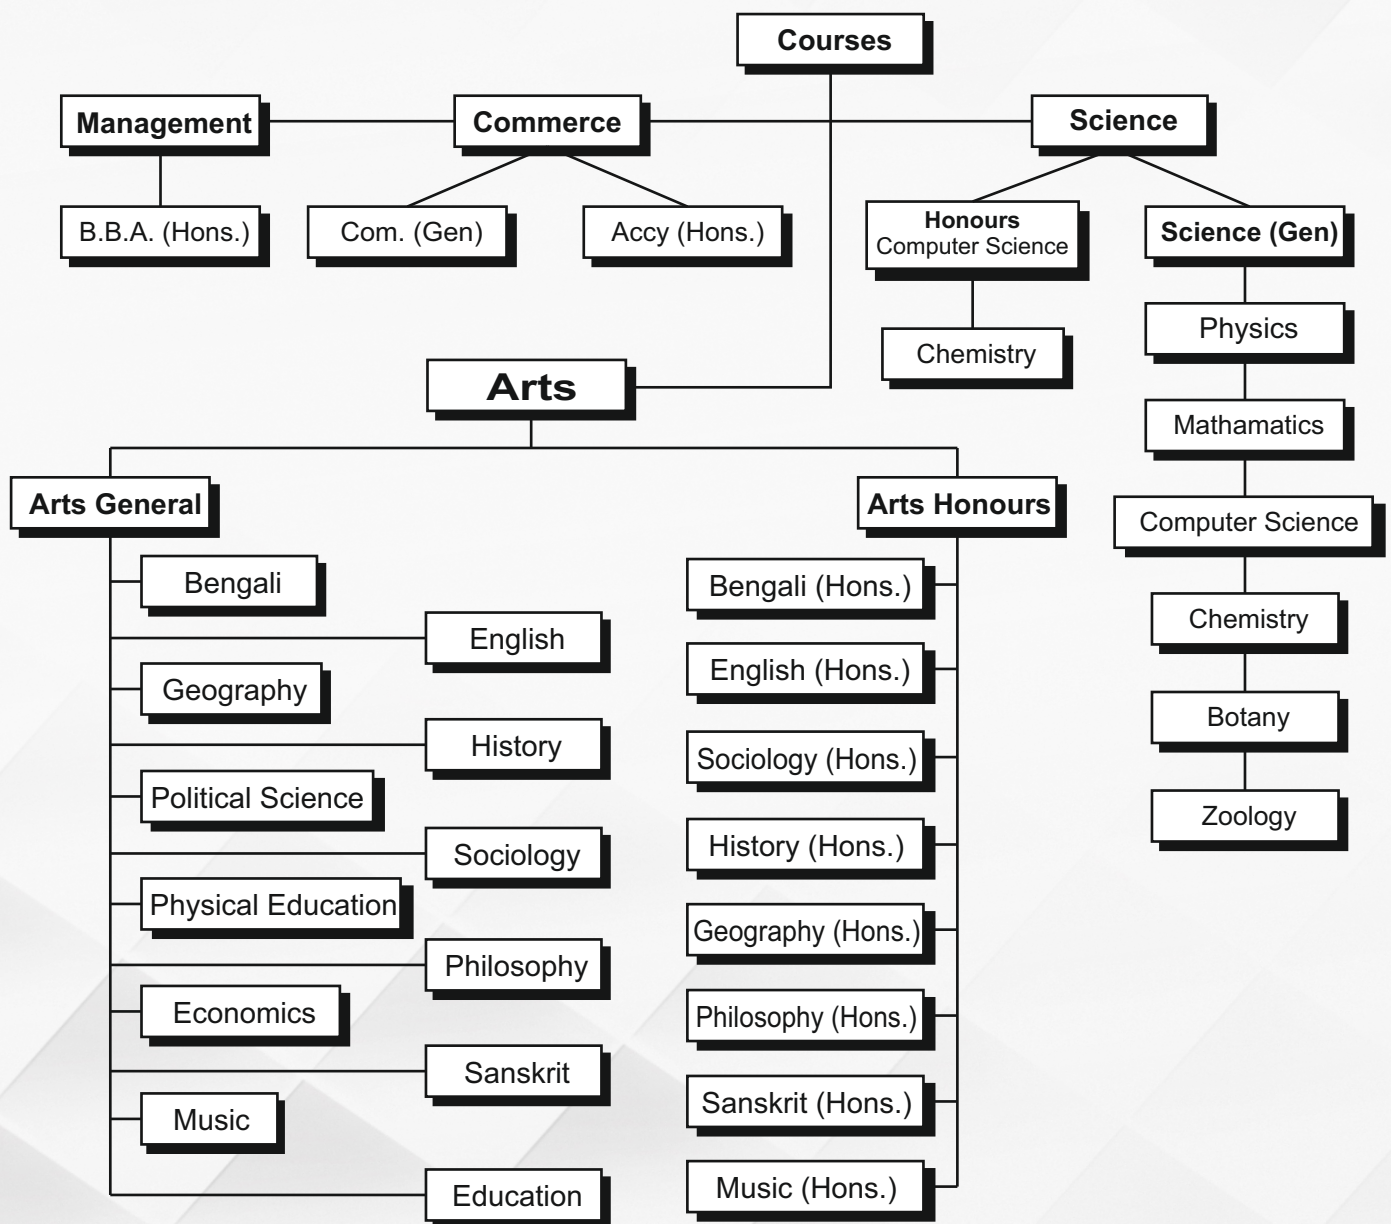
Courses

Management

Commerce

Science

B.B.A. (Hons.)

Com. (Gen)

Accy (Hons.)

Honours
Computer Science

Science (Gen)

Chemistry

Physics

Mathamatics

Computer Science

Chemistry

Botany

Zoology

Arts

Arts General

Bengali

English

Geography

History

Political Science

Sociology

Physical Education

Philosophy

Economics

Sanskrit

Music

Education

Arts Honours

Bengali (Hons.)

English (Hons.)

Sociology (Hons.)

History (Hons.)

Geography (Hons.)

Philosophy (Hons.)

Sanskrit (Hons.)

Music (Hons.)